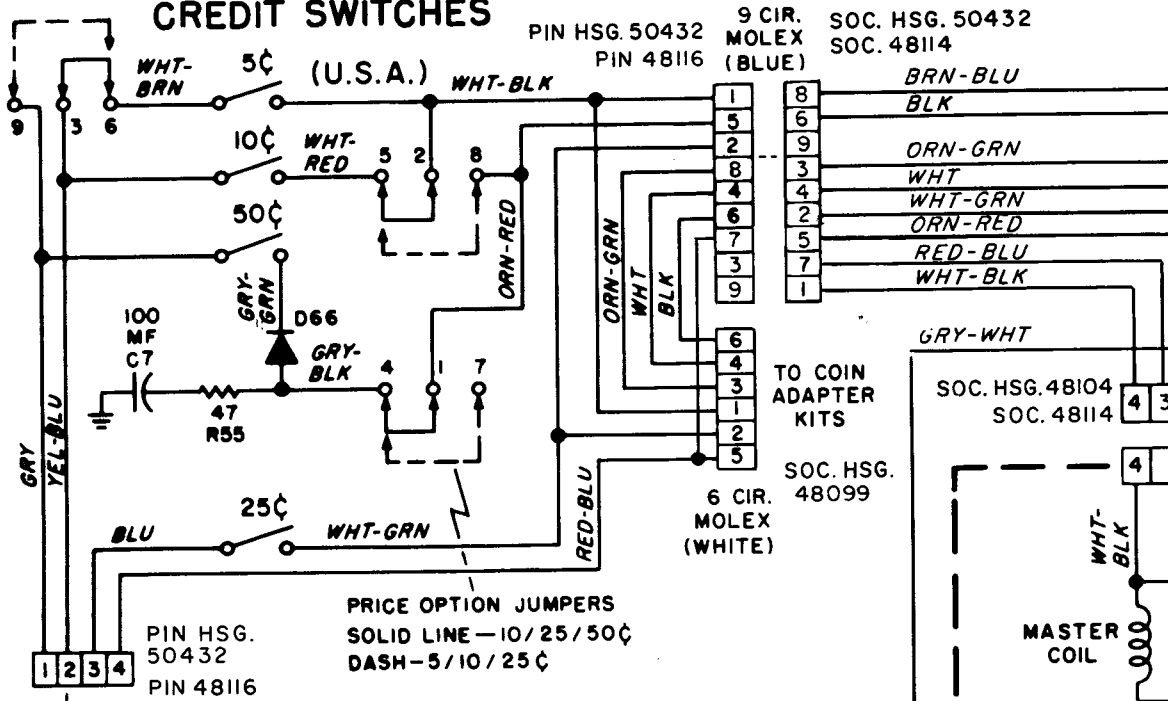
CREDIT SWITCHES

PIN HSG. 50432
PIN 48116

9 CIR.
MOLEX
(BLUE)

SOC. HSG. 50432
SOC. 48114

9 3 6

WHT-BRN

5¢

(U.S.A.)

WHT-BLK

10¢

WHT-RED

5 2 8

50¢

GRY-GRN

D66

100 MF C7

GRY-BLK

47 R55

4 1 7

ORN-RED

ORN-GRN

WHT

BLK

1
5
2
8
4
6
7
3
9

8
6
9
3
4
2
5
7
1

BRN-BLU
BLK
ORN-GRN
WHT
WHT-GRN
ORN-RED
RED-BLU
WHT-BLK

GRY-WHT

6
4
3
1
2
5

TO COIN ADAPTER KITS

SOC. HSG.48104
SOC. 48114

4 3

4

GRY

YEL-BLU

25¢

BLU

WHT-GRN

RED-BLU

SOC. HSG. 48099

6 CIR. MOLEX (WHITE)

WHT-BLK

PRICE OPTION JUMPERS
SOLID LINE—10/25/50¢
DASH—5/10/25¢

MASTER COIL

1 2 3 4

PIN HSG. 50432
PIN 48116